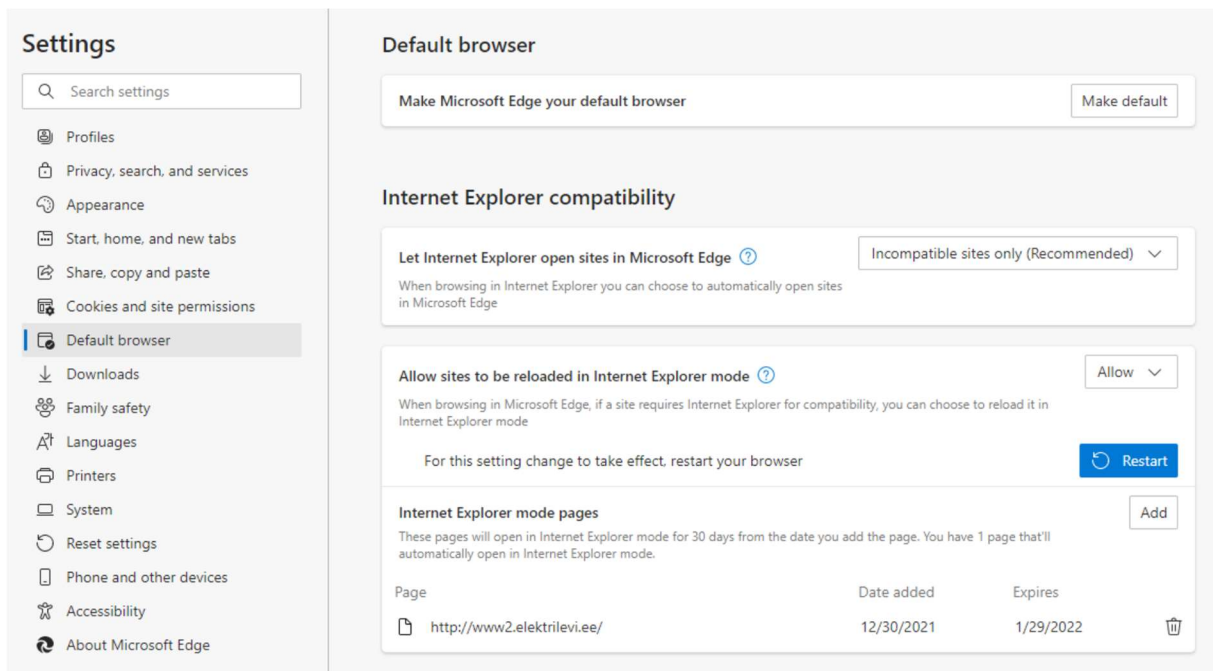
Settings

Search settings

Profiles
Privacy, search, and services
Appearance
Start, home, and new tabs
Share, copy and paste
Cookies and site permissions
Default browser
Downloads
Family safety
Languages
Printers
System
Reset settings
Phone and other devices
Accessibility
About Microsoft Edge

Default browser

Make Microsoft Edge your default browser
Make default

Internet Explorer compatibility

Let Internet Explorer open sites in Microsoft Edge
When browsing in Internet Explorer you can choose to automatically open sites in Microsoft Edge
Incompatible sites only (Recommended)

Allow sites to be reloaded in Internet Explorer mode
When browsing in Microsoft Edge, if a site requires Internet Explorer for compatibility, you can choose to reload it in Internet Explorer mode
Allow

For this setting change to take effect, restart your browser
Restart

Internet Explorer mode pages
These pages will open in Internet Explorer mode for 30 days from the date you add the page. You have 1 page that'll automatically open in Internet Explorer mode.
Add

| Page | Date added | Expires |
|---|---|---|
| http://www2.elektrilevi.ee/ | 12/30/2021 | 1/29/2022 |